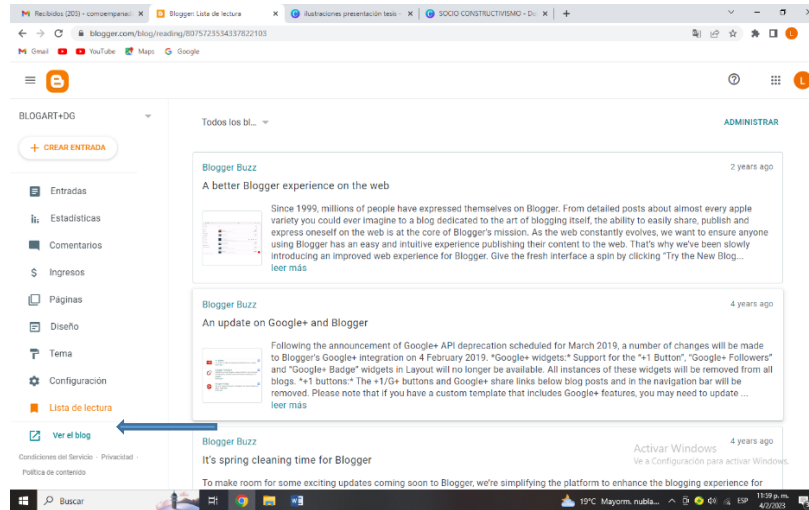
Recibidos (205) - correoempresa ×
Blogger: Lista de lectura ×
ilustraciones presentación tesis ×
SOCIO CONSTRUCTIVISMO - Do ×
+

blogger.com/blog/reading/8075723534337822103

Gmail YouTube Maps Google

BLOGART+DG

+ CREAR ENTRADA

Entradas
Estadísticas
Comentarios
Ingresos
Páginas
Diseño
Tema
Configuración
Lista de lectura

Ver el blog

Condiciones del Servicio · Privacidad · Política de contenido

Todos los bl...

ADMINISTRAR

Blogger Buzz
2 years ago
A better Blogger experience on the web

Since 1999, millions of people have expressed themselves on Blogger. From detailed posts about almost every apple variety you could ever imagine to a blog dedicated to the art of blogging itself, the ability to easily share, publish and express oneself on the web is at the core of Blogger's mission. As the web constantly evolves, we want to ensure anyone using Blogger has an easy and intuitive experience publishing their content to the web. That's why we've been slowly introducing an improved web experience for Blogger. Give the fresh interface a spin by clicking "Try the New Blog...
leer más

Blogger Buzz
4 years ago
An update on Google+ and Blogger

Following the announcement of Google+ API deprecation scheduled for March 2019, a number of changes will be made to Blogger's Google+ integration on 4 February 2019. *Google+ widgets:* Support for the "+1 Button", "Google+ Followers" and "Google+ Badge" widgets in Layout will no longer be available. All instances of these widgets will be removed from all blogs. *+1 buttons:* The +1/G+ buttons and Google+ share links below blog posts and in the navigation bar will be removed. Please note that if you have a custom template that includes Google+ features, you may need to update ...
leer más

Blogger Buzz
4 years ago
It's spring cleaning time for Blogger

To make room for some exciting updates coming soon to Blogger, we're simplifying the platform to enhance the blogging experience for

Activar Windows
Ve a Configuración para activar Windows.

Buscar
19°C Mayorm. nubla...
ESP
11:59 p. m.
4/2/2023